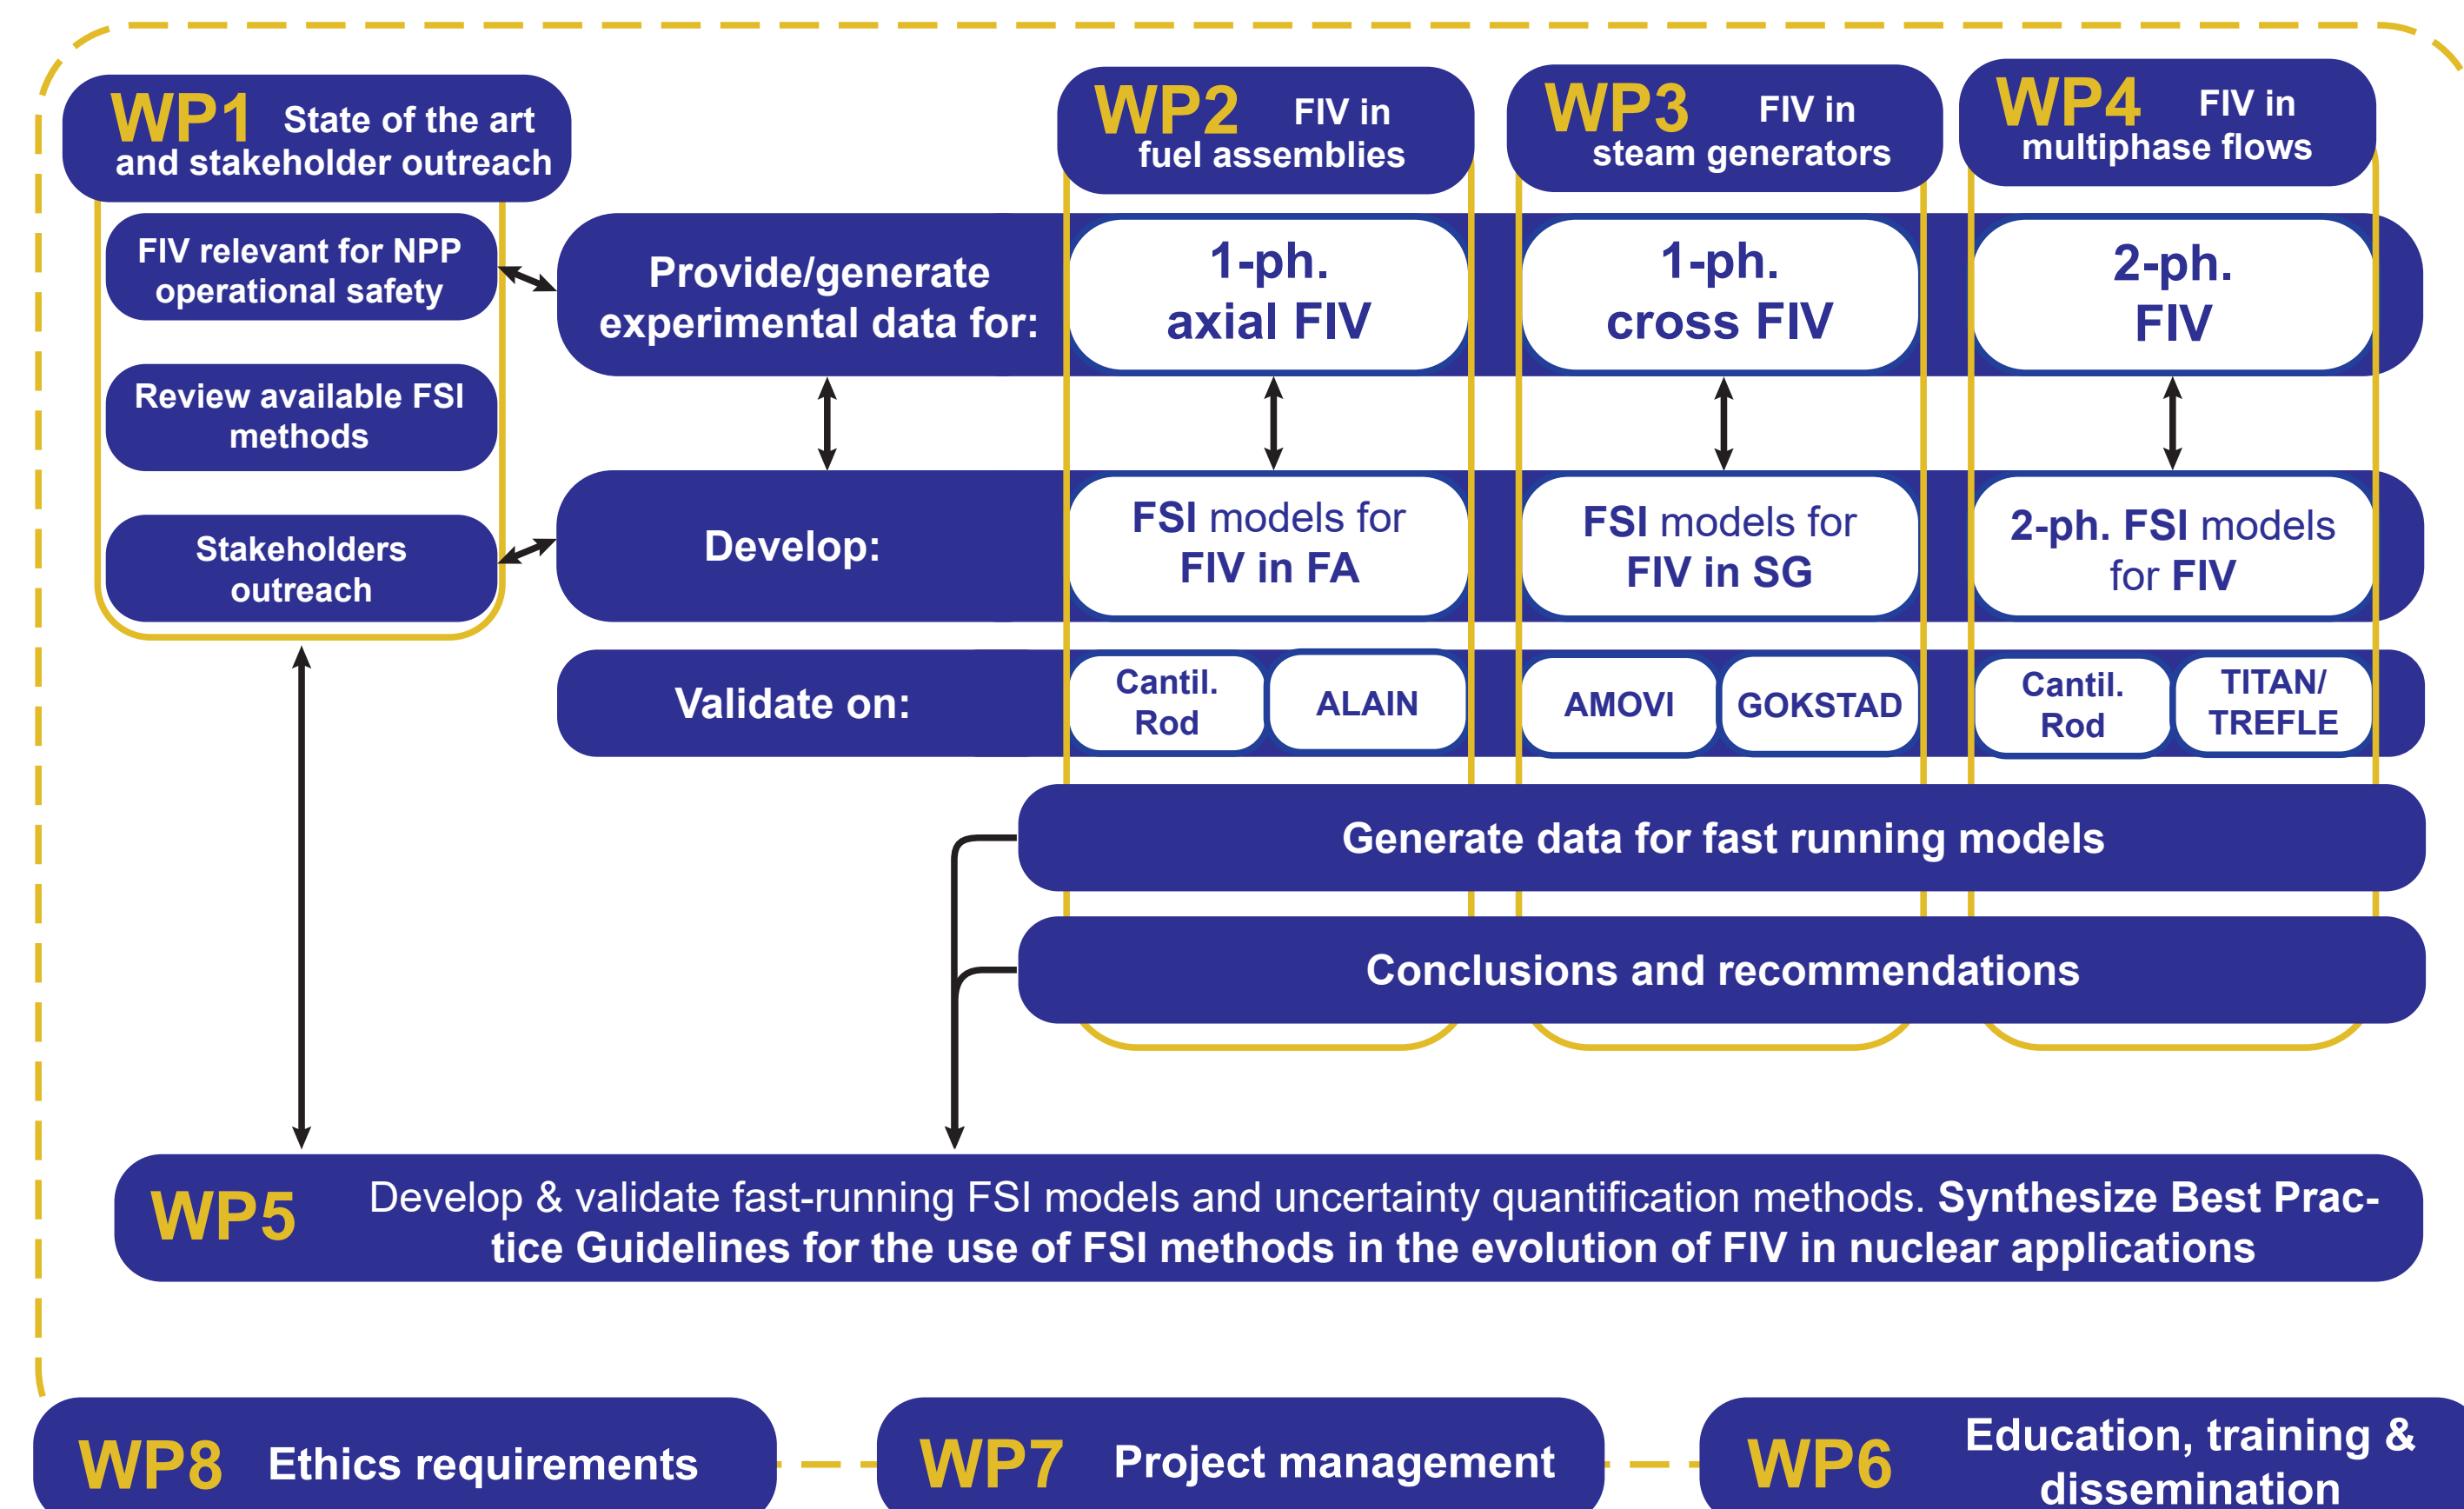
WP1 State of the art and stakeholder outreach

FIV relevant for NPP operational safety

Review available FSI methods

Stakeholders outreach

WP2 FIV in fuel assemblies

WP3 FIV in steam generators

WP4 FIV in multiphase flows

Provide/generate experimental data for:

1-ph. axial FIV

1-ph. cross FIV

2-ph. FIV

Develop:

FSI models for FIV in FA

FSI models for FIV in SG

2-ph. FSI models for FIV

Validate on:

Cantil. Rod

ALAIN

AMOVI

GOKSTAD

Cantil. Rod

TITAN/ TREFLE

Generate data for fast running models

Conclusions and recommendations

WP5 Develop & validate fast-running FSI models and uncertainty quantification methods. Synthesize Best Practice Guidelines for the use of FSI methods in the evolution of FIV in nuclear applications

WP8 Ethics requirements

WP7 Project management

WP6 Education, training & dissemination